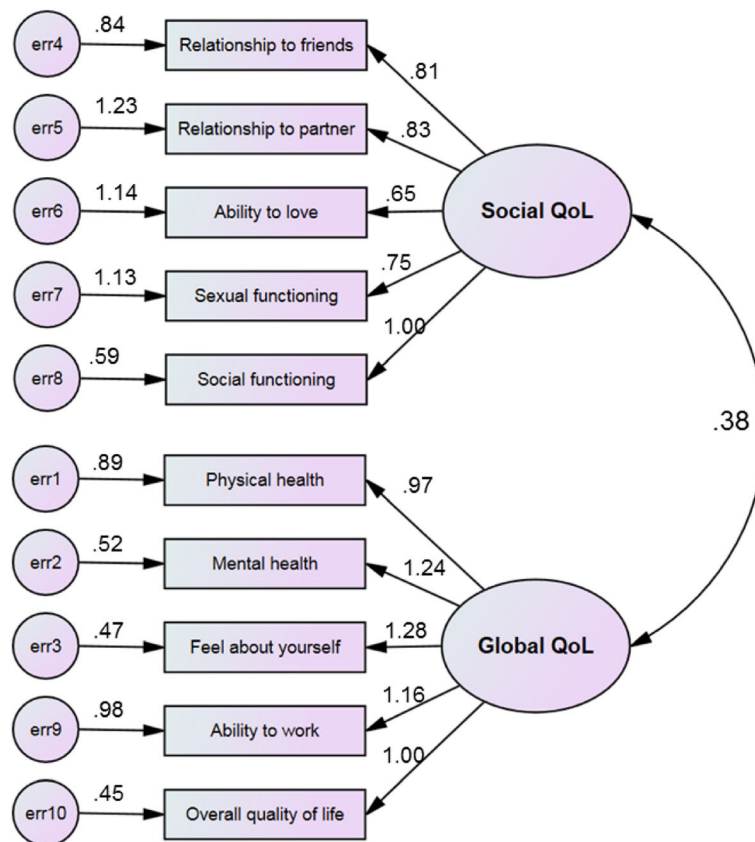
err4 .84 Relationship to friends .81
err5 1.23 Relationship to partner .83
err6 1.14 Ability to love .65
Social QoL
err7 1.13 Sexual functioning .75
err8 .59 Social functioning 1.00

.38

err1 .89 Physical health .97
err2 .52 Mental health 1.24
err3 .47 Feel about yourself 1.28
Global QoL
err9 .98 Ability to work 1.16
err10 .45 Overall quality of life 1.00